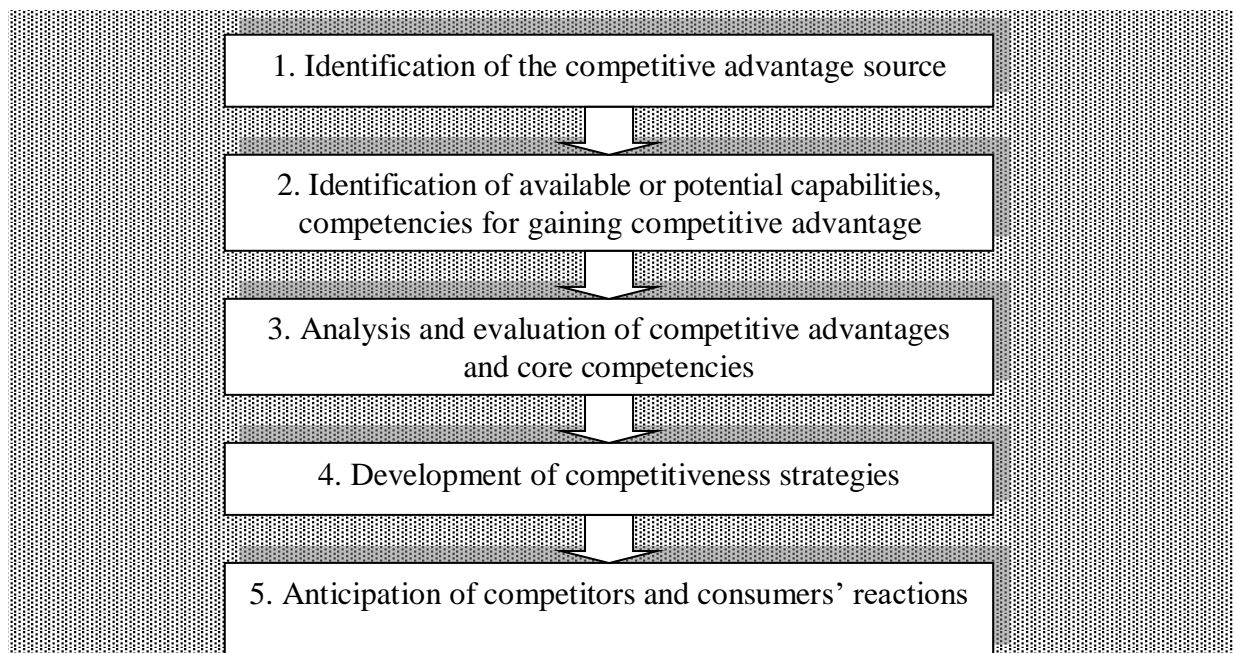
1. Identification of the competitive advantage source

2. Identification of available or potential capabilities, competencies for gaining competitive advantage

3. Analysis and evaluation of competitive advantages and core competencies

4. Development of competitiveness strategies

5. Anticipation of competitors and consumers' reactions